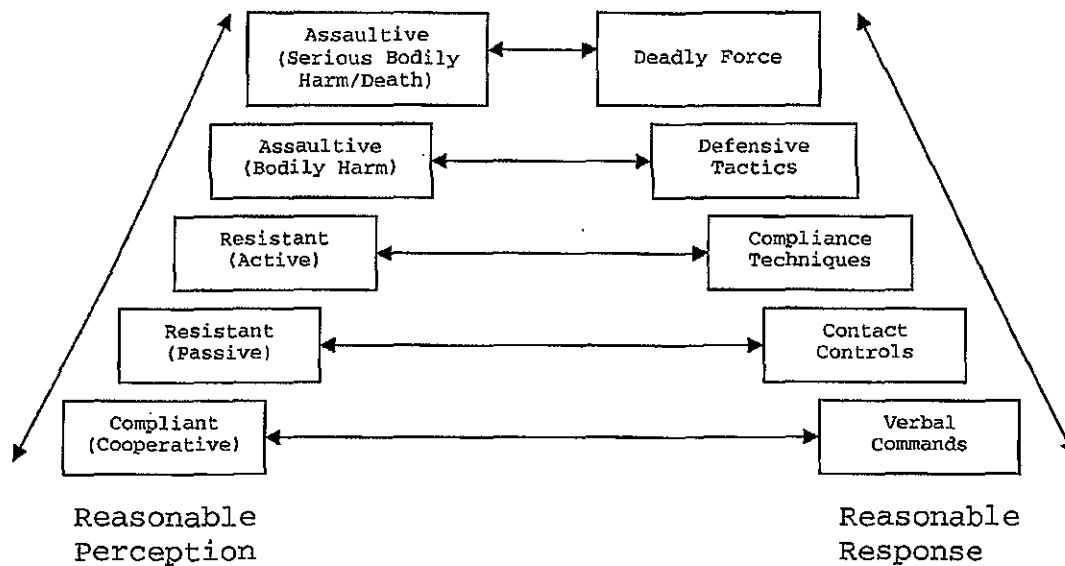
Assaultive (Serious Bodily Harm/Death)

Deadly Force

Assaultive (Bodily Harm)

Defensive Tactics

Resistant (Active)

Compliance Techniques

Resistant (Passive)

Contact Controls

Compliant (Cooperative)

Verbal Commands

Reasonable Perception

Reasonable Response